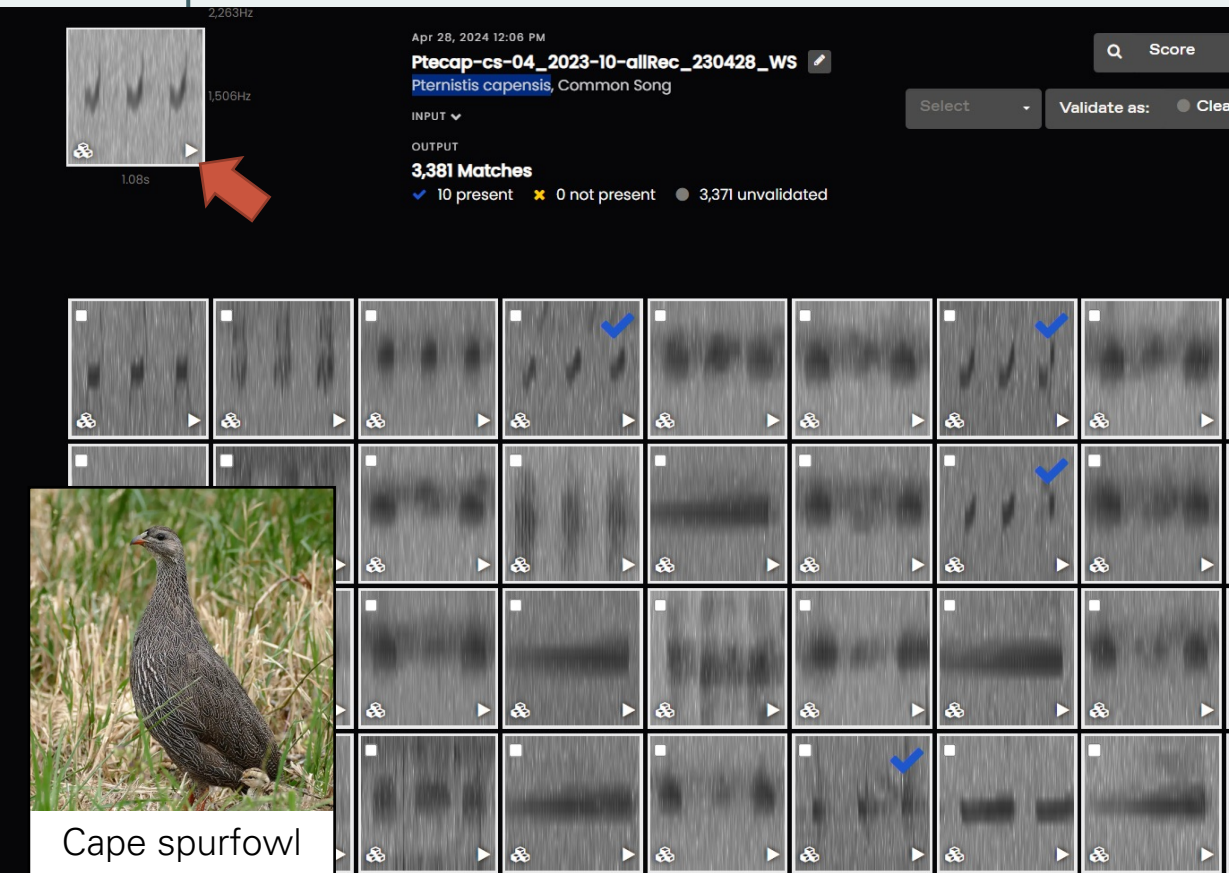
2,263Hz

1,506Hz

1.08s

Apr 28, 2024 12:06 PM

Ptecap-cs-04_2023-10-allRec_230428_WS

Pternistis capensis, Common Song

INPUT

OUTPUT

3,381 Matches

10 present 0 not present 3,371 unvalidated

Score

Select

Validate as: Clea

Cape spurfowl